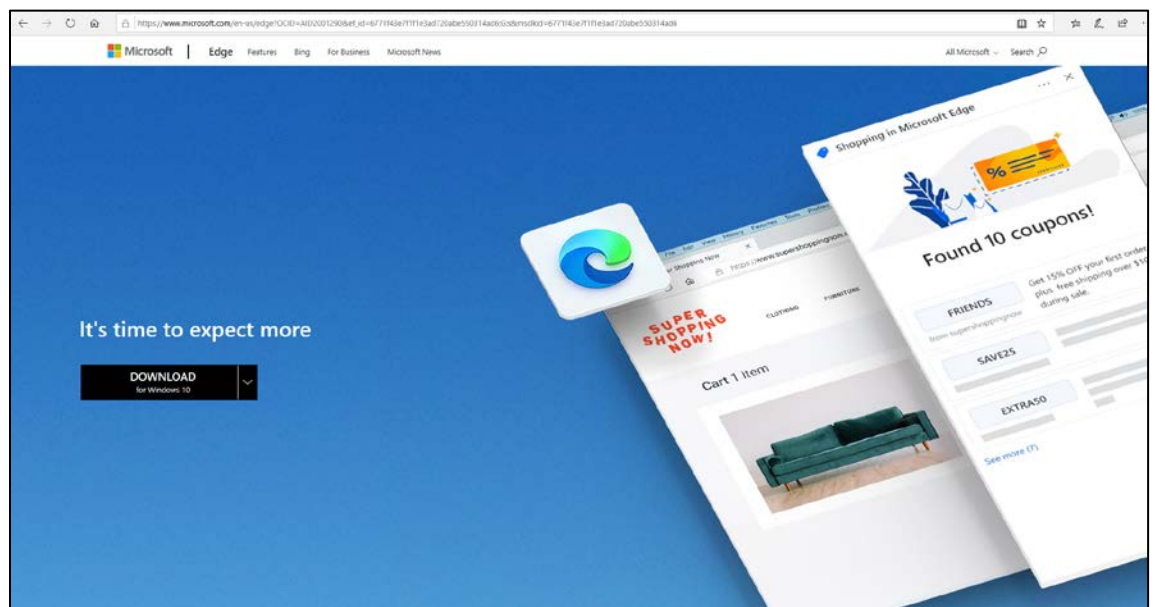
https://www.microsoft.com/en-us/edge?OCID=AID2001290&ef_id=6771f43e7f1f1e3ad720abe550314ad6:G:s&msclkid=6771f43e7f1f1e3ad720abe550314ad6

Microsoft | Edge Features Bing For Business Microsoft News

All Microsoft Search

It's time to expect more

DOWNLOAD
for Windows 10

https://www.supershoppingnow.c

SUPER SHOPPING NOW!

CLOTHING FURNITURE

Cart 1 item

Shopping in Microsoft Edge

%

Found 10 coupons!

FRIENDS
from supershoppingnow

Get 15% OFF your first order plus free shipping over $1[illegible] during sale.

SAVE25

EXTRA50

See more (7)